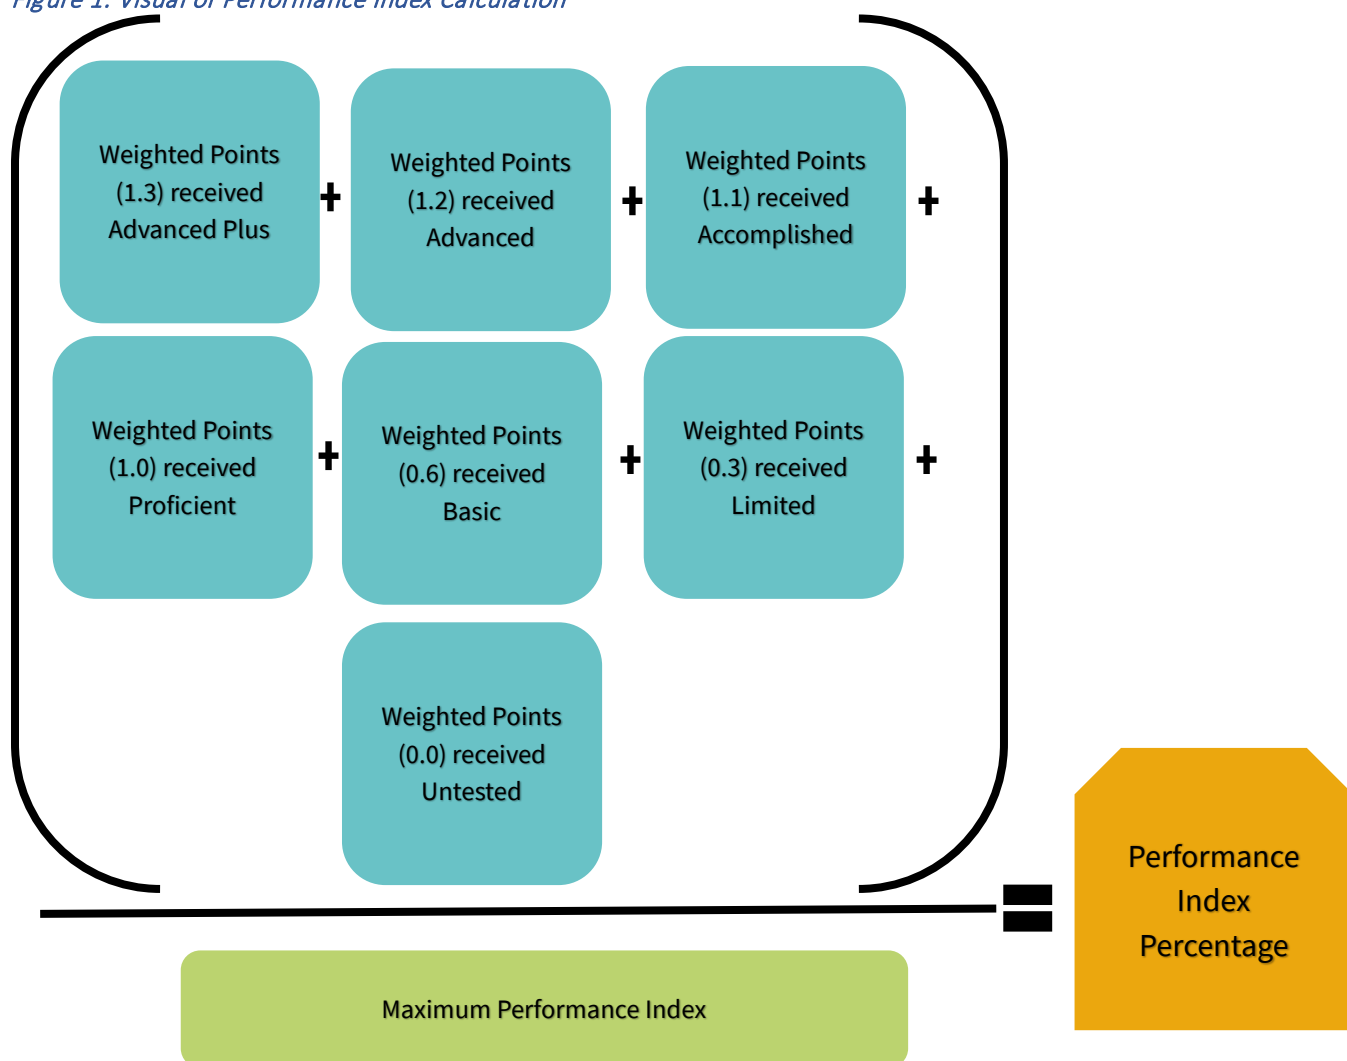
Figure 1: Visual of Performance Index Calculation

Weighted Points (1.3) received Advanced Plus + Weighted Points (1.2) received Advanced + Weighted Points (1.1) received Accomplished +

Weighted Points (1.0) received Proficient + Weighted Points (0.6) received Basic + Weighted Points (0.3) received Limited +

Weighted Points (0.0) received Untested

Maximum Performance Index

=

Performance Index Percentage